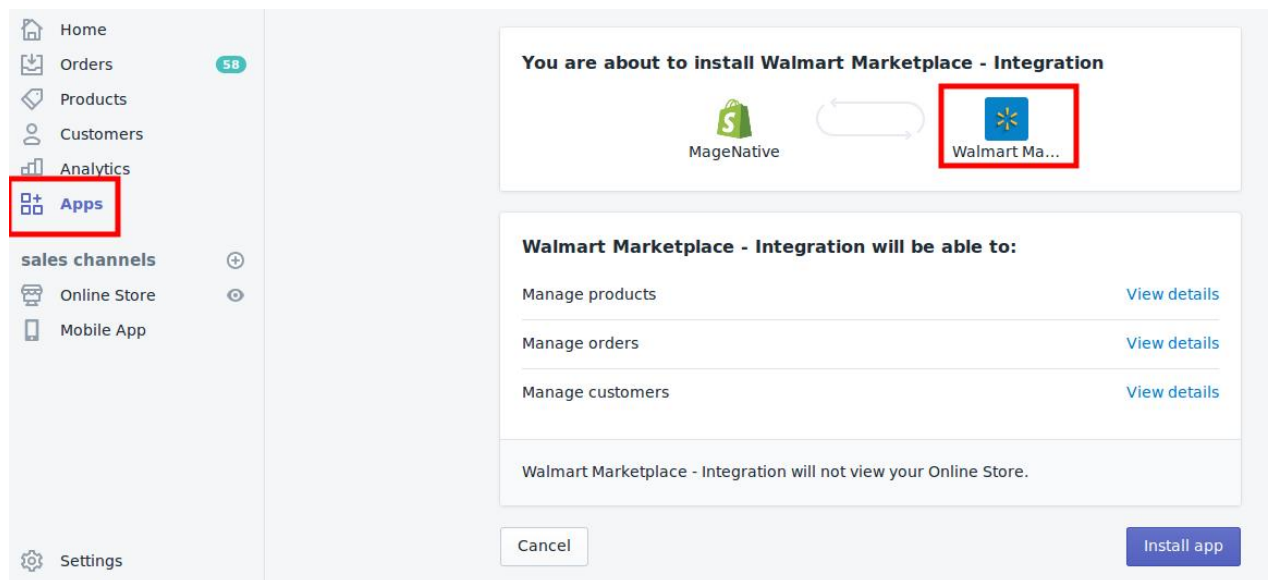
Home
Orders 58
Products
Customers
Analytics
Apps

sales channels
Online Store
Mobile App

Settings

You are about to install Walmart Marketplace - Integration

MageNative
Walmart Ma...

Walmart Marketplace - Integration will be able to:

Manage products View details
Manage orders View details
Manage customers View details

Walmart Marketplace - Integration will not view your Online Store.

Cancel
Install app